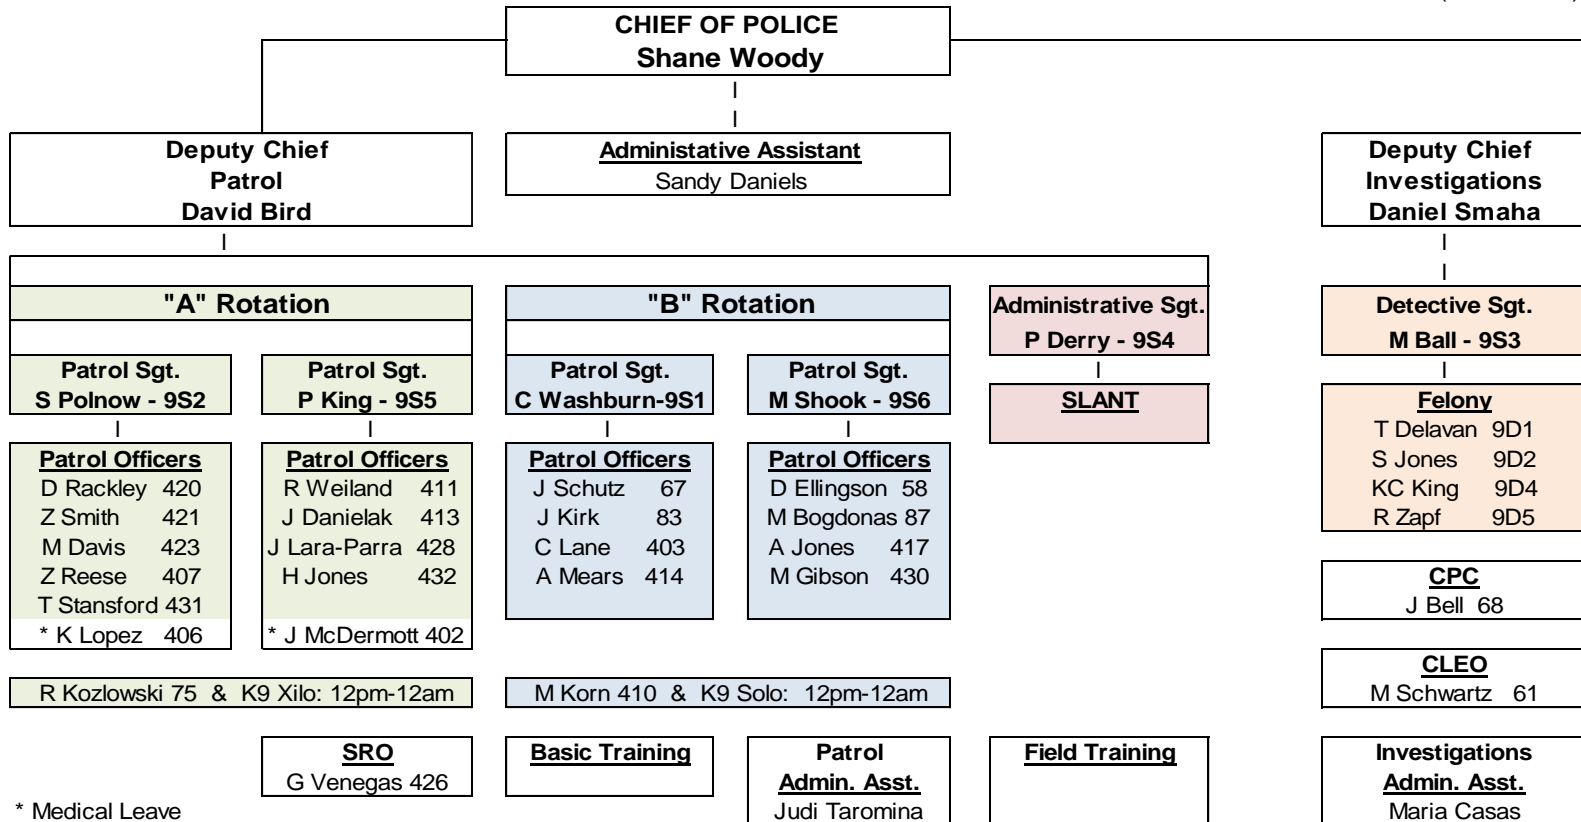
CHIEF OF POLICE
Shane Woody

Deputy Chief
Patrol
David Bird

Administative Assistant
Sandy Daniels

Deputy Chief
Investigations
Daniel Smaha

"A" Rotation

"B" Rotation

Administrative Sgt.
P Derry - 9S4

Detective Sgt.
M Ball - 9S3

Patrol Sgt.
S Polnow - 9S2

Patrol Sgt.
P King - 9S5

Patrol Sgt.
C Washburn-9S1

Patrol Sgt.
M Shook - 9S6

SLANT

Felony
T Delavan 9D1
S Jones 9D2
KC King 9D4
R Zapf 9D5

Patrol Officers
D Rackley 420
Z Smith 421
M Davis 423
Z Reese 407
T Stansford 431
* K Lopez 406

Patrol Officers
R Weiland 411
J Danielak 413
J Lara-Parra 428
H Jones 432
* J McDermott 402

Patrol Officers
J Schutz 67
J Kirk 83
C Lane 403
A Mears 414

Patrol Officers
D Ellingson 58
M Bogdonas 87
A Jones 417
M Gibson 430

CPC
J Bell 68

CLEO
M Schwartz 61

R Kozlowski 75 & K9 Xilo: 12pm-12am

M Korn 410 & K9 Solo: 12pm-12am

SRO
G Venegas 426

Basic Training

Patrol
Admin. Asst.
Judi Taromina

Field Training

Investigations
Admin. Asst.
Maria Casas

* Medical Leave